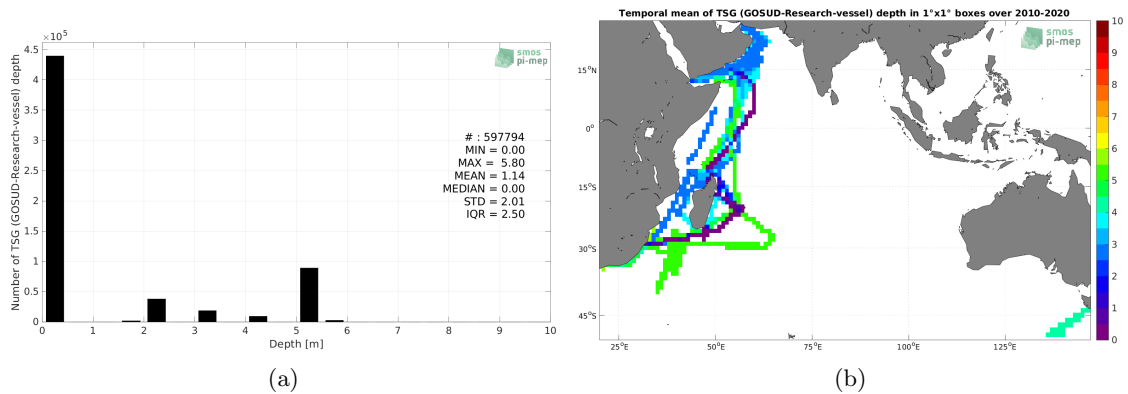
$\times 10^5$
4.5
4
3.5
3
2.5
2
1.5
1
0.5
0
Number of TSG (GOSUD-Research-vessel) depth
smos
pi-mep
# : 597794
MIN = 0.00
MAX = 5.80
MEAN = 1.14
MEDIAN = 0.00
STD = 2.01
IQR = 2.50
0 1 2 3 4 5 6 7 8 9 10
Depth [m]
(a)

Temporal mean of TSG (GOSUD-Research-vessel) depth in 1°x1° boxes over 2010-2020
smos
pi-mep
15°N
0°
15°S
30°S
45°S
25°E 50°E 75°E 100°E 125°E
10
9
8
7
6
5
4
3
2
1
0
(b)